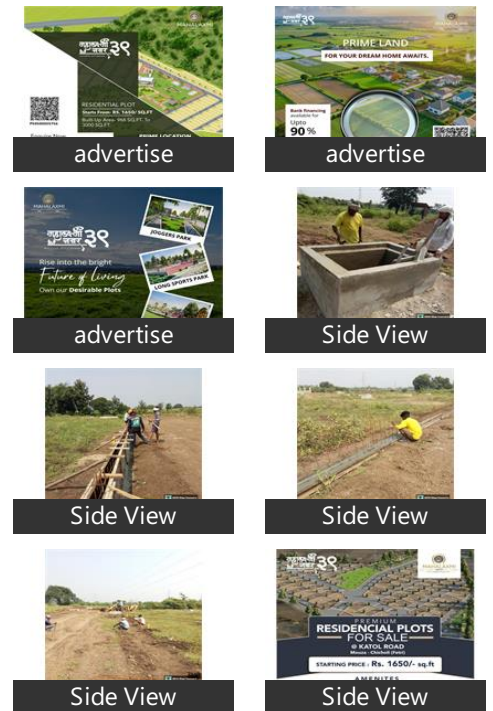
MAHALAXMI
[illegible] ३९
RESIDENTIAL PLOT
Starts From RS. 1650/ SQ.FT
Built-Up Area: 968 SQ.FT. To 3000 SQ.FT
PRIME LOCATION
Enquire Now
advertise

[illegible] ३९
MAHALAXMI
PRIME LAND
FOR YOUR DREAM HOME AWAITS.
Bank financing available for
Upto
90%
advertise

MAHALAXMI
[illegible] ३९
Rise into the bright
Future of Living
Own our Desirable Plots
JOGGERS PARK
LONG SPORTS PARK
advertise

Side View

Side View

Side View

Side View

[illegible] ३९
MAHALAXMI
PREMIUM
RESIDENCIAL PLOTS
FOR SALE
@ KATOL ROAD
Mouza - Chicholi (Fetri)
STARTING PRICE : Rs. 1650/- sq.ft
AMENITES
Side View